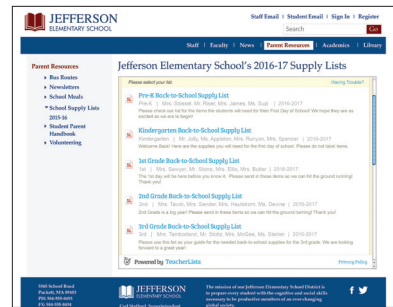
JEFFERSON
ELEMENTARY SCHOOL

Staff Email | Student Email | Sign In | Register
Search
Go

Staff | Faculty | News | Parent Resources | Academics | Library

Parent Resources
Bus Routes
Newsletters
School Meals
School Supply Lists 2015-16
Student Parent Handbook
Volunteering

Jefferson Elementary School's 2016-17 Supply Lists

Please select your list:
Having Trouble?

Pre-K Back-to-School Supply List
Pre-K | Mrs. Dossel, Mr. Roser, Mrs. James, Ms. Sugi | 2016-2017
Please check our list for the items the students will need for their Pre-K Day of School! We hope they are as excited as we are to begin!

Kindergarten Back-to-School Supply List
Kindergarten | Mr. Jolly, Ms. Appleton, Mrs. Runyon, Mrs. Spencer | 2016-2017
Welcome Back! Here are the supplies you will need for the first day of school. Please do not label items.

1st Grade Back-to-School Supply List
1st | Mrs. Sawyer, Mr. Stone, Mrs. Ellis, Mrs. Butler | 2016-2017
The 1st day will be here before you know it. Please send in these items so we can hit the ground running! Thank you!

2nd Grade Back-to-School Supply List
2nd | Mrs. Tacoli, Mrs. Gardner, Mrs. Haselden, Ms. Devine | 2016-2017
2nd Grade is a big year! Please send in these items so we can hit the ground running! Thank you!

3rd Grade Back-to-School Supply List
3rd | Mrs. Tamborlard, Mr. Stoddy, Mrs. McGee, Ms. Stamer | 2016-2017
Please use this list as your guide for the needed back-to-school supplies for the 3rd grade. We are looking forward to a great year!

Powered by TeacherLists
Printing Policy

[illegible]
JEFFERSON
ELEMENTARY SCHOOL
The mission of our Jefferson Elementary School District is to prepare every student with the cognitive and social skills necessary to be productive members of an ever-changing global society.